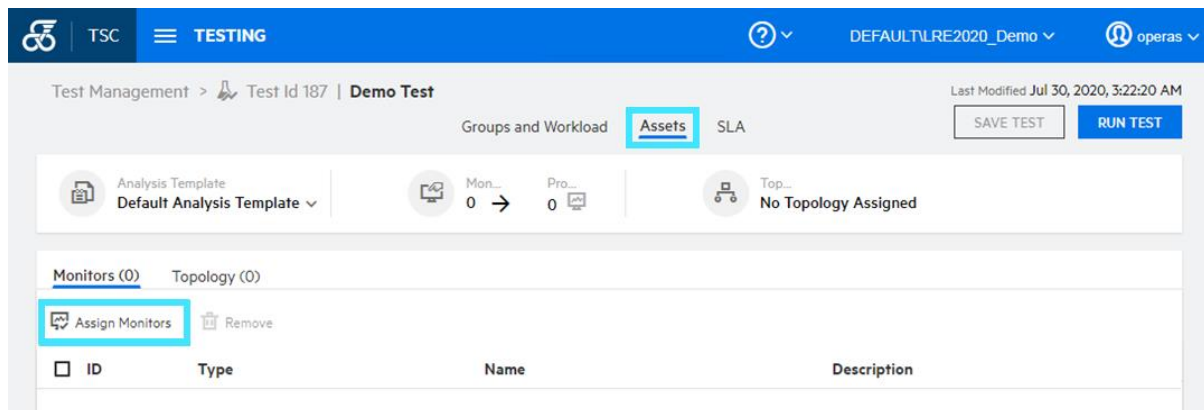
TSC TESTING

DEFAULT\LRE2020_Demo operas

Test Management > Test Id 187 | Demo Test

Last Modified Jul 30, 2020, 3:22:20 AM

Groups and Workload Assets SLA

SAVE TEST RUN TEST

Analysis Template
Default Analysis Template

Mon...
0

Pro...
0

Top...
No Topology Assigned

Monitors (0) Topology (0)

Assign Monitors Remove

| ID | Type | Name | Description |
|---|---|---|---|